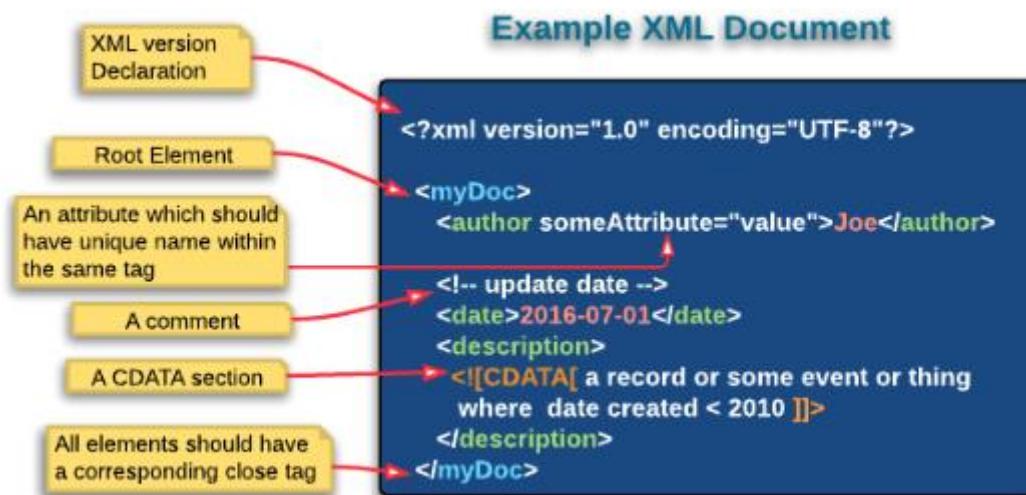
Example XML Document

XML version Declaration

Root Element

An attribute which should have unique name within the same tag

A comment

A CDATA section

All elements should have a corresponding close tag

<?xml version="1.0" encoding="UTF-8"?>

<myDoc>
<author someAttribute="value">Joe</author>
<!-- update date -->
<date>2016-07-01</date>
<description>
<![CDATA[ a record or some event or thing where date created < 2010 ]]>
</description>
</myDoc>